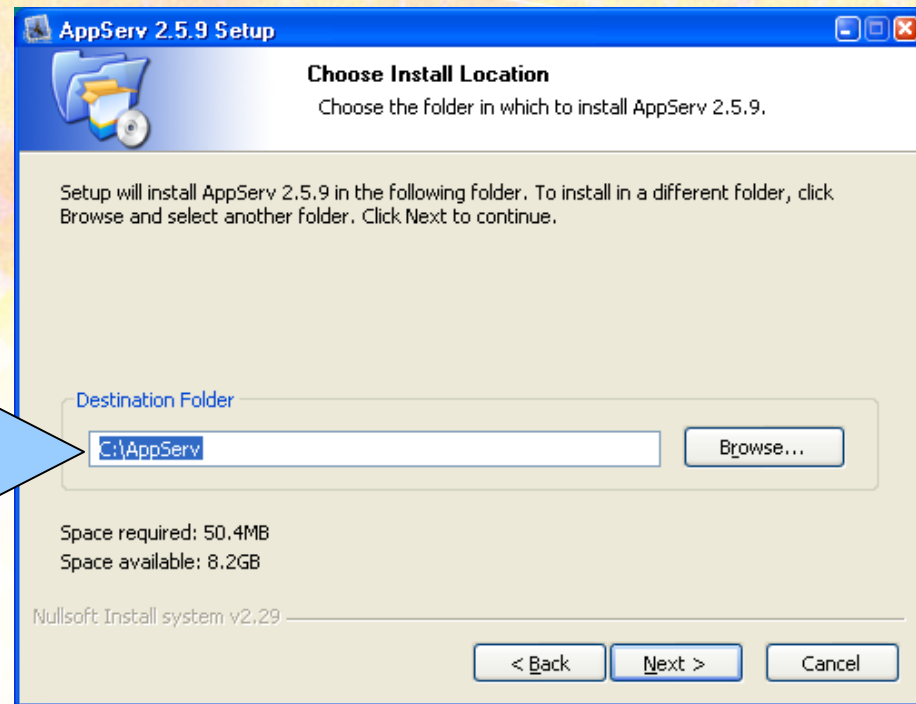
AppServ 2.5.9 Setup

Choose Install Location

Choose the folder in which to install AppServ 2.5.9.

Setup will install AppServ 2.5.9 in the following folder. To install in a different folder, click Browse and select another folder. Click Next to continue.

Destination Folder

C:\AppServ

Browse...

Space required: 50.4MB

Space available: 8.2GB

Nullsoft Install system v2.29

< Back

Next >

Cancel